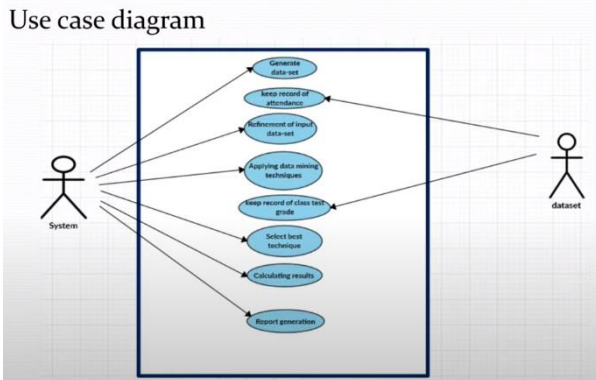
Use case diagram

System

Generate data-set

keep record of attendance

Refinement of input data-set

Applying data mining techniques

keep record of class test grade

Select best techeique

Calculating results

Report generation

dataset